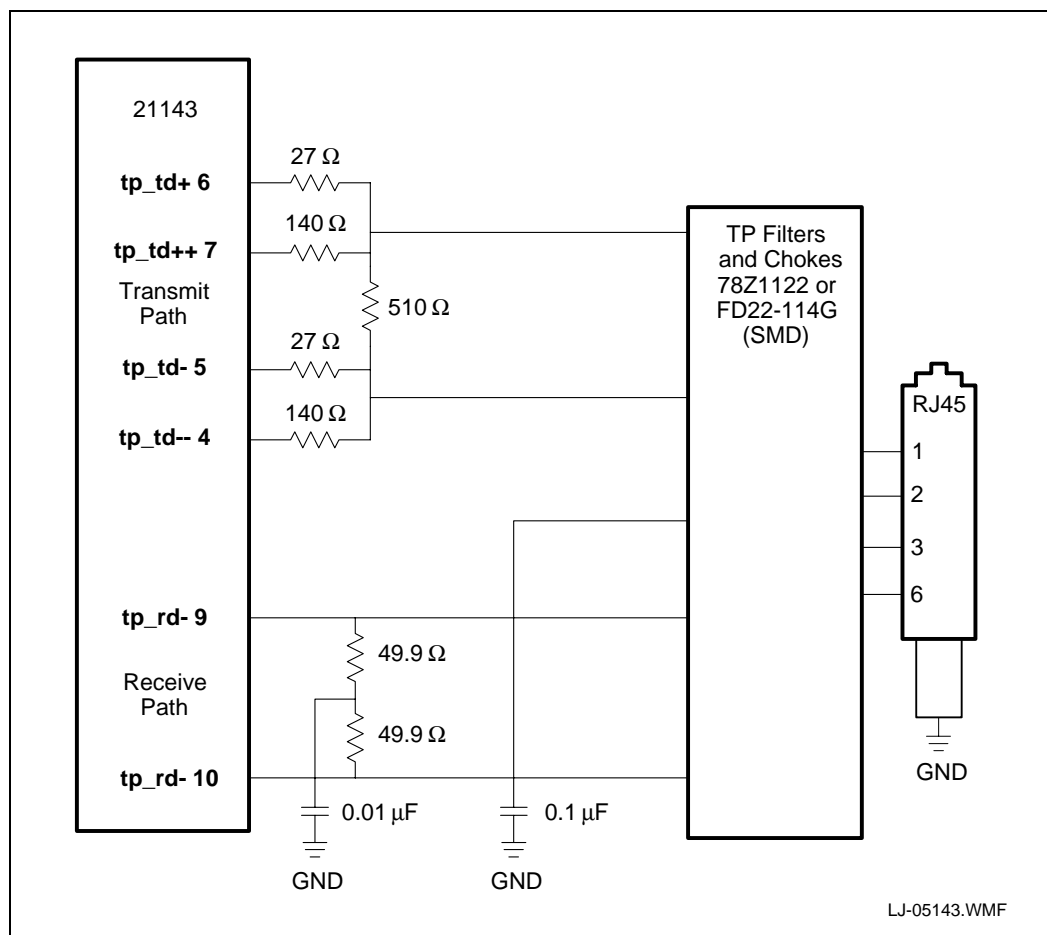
21143

tp_td+ 6

27 Ω

140 Ω

tp_td++ 7

Transmit Path

510 Ω

27 Ω

tp_td- 5

140 Ω

tp_td-- 4

TP Filters and Chokes 78Z1122 or FD22-114G (SMD)

RJ45

1

2

3

6

tp_rd- 9

49.9 Ω

Receive Path

49.9 Ω

tp_rd- 10

0.01 μF

0.1 μF

GND

GND

GND

LJ-05143.WMF